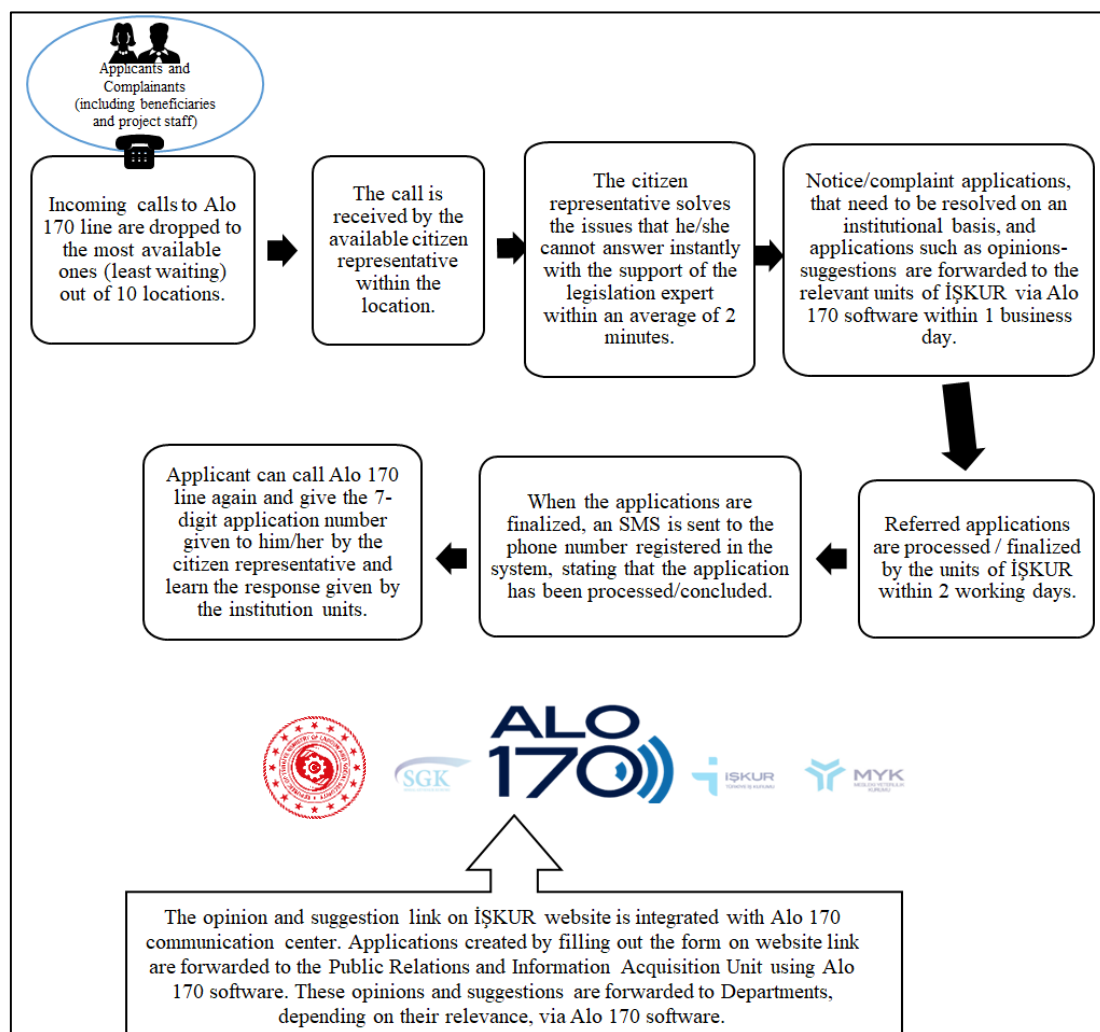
Applicants and Complainants (including beneficiaries and project staff)

Incoming calls to Alo 170 line are dropped to the most available ones (least waiting) out of 10 locations.

The call is received by the available citizen representative within the location.

The citizen representative solves the issues that he/she cannot answer instantly with the support of the legislation expert within an average of 2 minutes.

Notice/complaint applications, that need to be resolved on an institutional basis, and applications such as opinions-suggestions are forwarded to the relevant units of İŞKUR via Alo 170 software within 1 business day.

Referred applications are processed / finalized by the units of İŞKUR within 2 working days.

When the applications are finalized, an SMS is sent to the phone number registered in the system, stating that the application has been processed/concluded.

Applicant can call Alo 170 line again and give the 7-digit application number given to him/her by the citizen representative and learn the response given by the institution units.

SGK

ALO 170

İŞKUR

MYK

The opinion and suggestion link on İŞKUR website is integrated with Alo 170 communication center. Applications created by filling out the form on website link are forwarded to the Public Relations and Information Acquisition Unit using Alo 170 software. These opinions and suggestions are forwarded to Departments, depending on their relevance, via Alo 170 software.